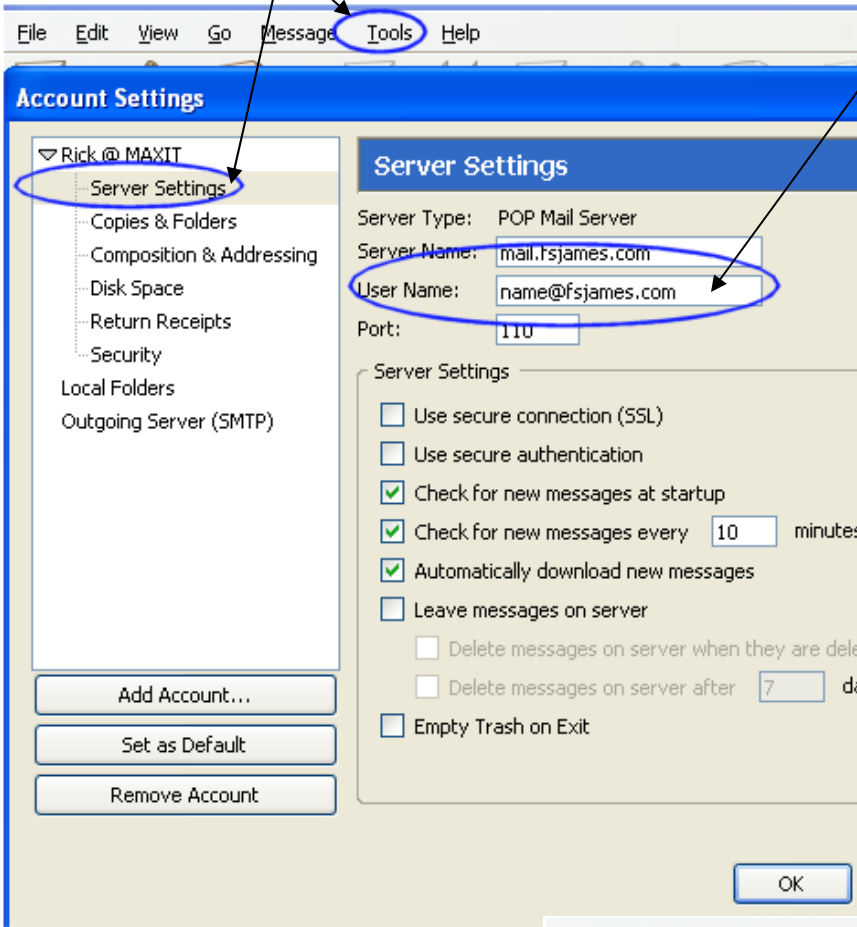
File Edit View Go Message Tools Help

Account Settings

Rick @ MAXIT
Server Settings
Copies & Folders
Composition & Addressing
Disk Space
Return Receipts
Security
Local Folders
Outgoing Server (SMTP)

Add Account...
Set as Default
Remove Account

Server Settings

Server Type: POP Mail Server
Server Name: mail.fsjames.com
User Name: name@fsjames.com
Port: 110

Server Settings
Use secure connection (SSL)
Use secure authentication
Check for new messages at startup
Check for new messages every 10 minutes
Automatically download new messages
Leave messages on server
Delete messages on server when they are dele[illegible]
Delete messages on server after 7 da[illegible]
Empty Trash on Exit

OK